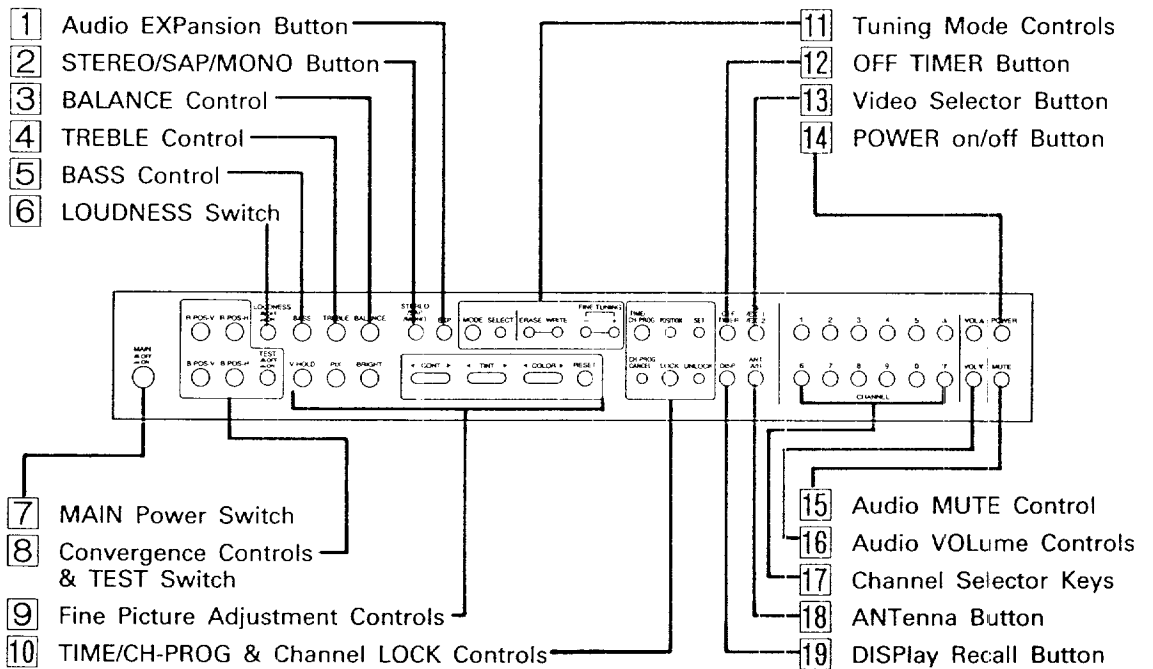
1 Audio EXPansion Button
2 STEREO/SAP/MONO Button
3 BALANCE Control
4 TREBLE Control
5 BASS Control
6 LOUDNESS Switch

11 Tuning Mode Controls
12 OFF TIMER Button
13 Video Selector Button
14 POWER on/off Button

MAIN OFF ON

R POS-V R POS-H LOUDNESS BASS TREBLE BALANCE STEREO EXP MODE SELECT ERASE WRITE FINE TUNING - + TIME CH-PROG POSITION SET OFF TIMER 1 2 3 4 5 6 VOL▲ POWER

B POS-V B POS-H TEST V.HOLD PIX BRIGHT ◄ CONT ► ◄ TINT ► ◄ COLOR ► RESET CH-PROG CANCEL LOCK UNLOCK DISP ANT A/B 6 7 8 9 0 CHANNEL VOL▼ MUTE

7 MAIN Power Switch
8 Convergence Controls & TEST Switch
9 Fine Picture Adjustment Controls
10 TIME/CH-PROG & Channel LOCK Controls

15 Audio MUTE Control
16 Audio VOLume Controls
17 Channel Selector Keys
18 ANTenna Button
19 DISPlay Recall Button